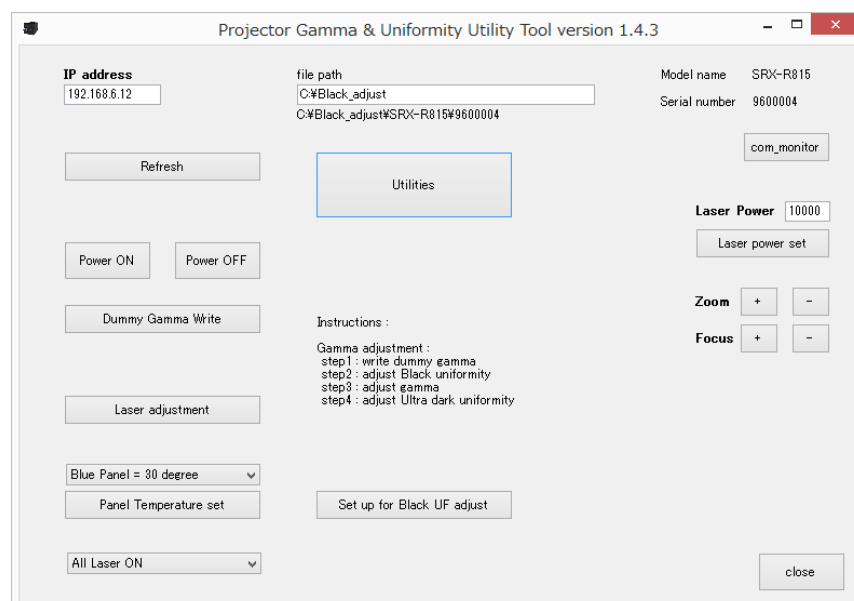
Projector Gamma & Uniformity Utility Tool version 1.4.3

IP address
192.168.6.12

file path
C:¥Black_adjust
C:¥Black_adjust¥SRX-R815¥9600004

Model name SRX-R815
Serial number 9600004

com_monitor

Refresh

Utilities

Laser Power 10000
Laser power set

Power ON
Power OFF

Zoom + -
Focus + -

Dummy Gamma Write

Instructions :

Gamma adjustment :
step1 : write dummy gamma
step2 : adjust Black uniformity
step3 : adjust gamma
step4 : adjust Ultra dark uniformity

Laser adjustment

Blue Panel = 30 degree
Panel Temperature set

Set up for Black UF adjust

All Laser ON

close